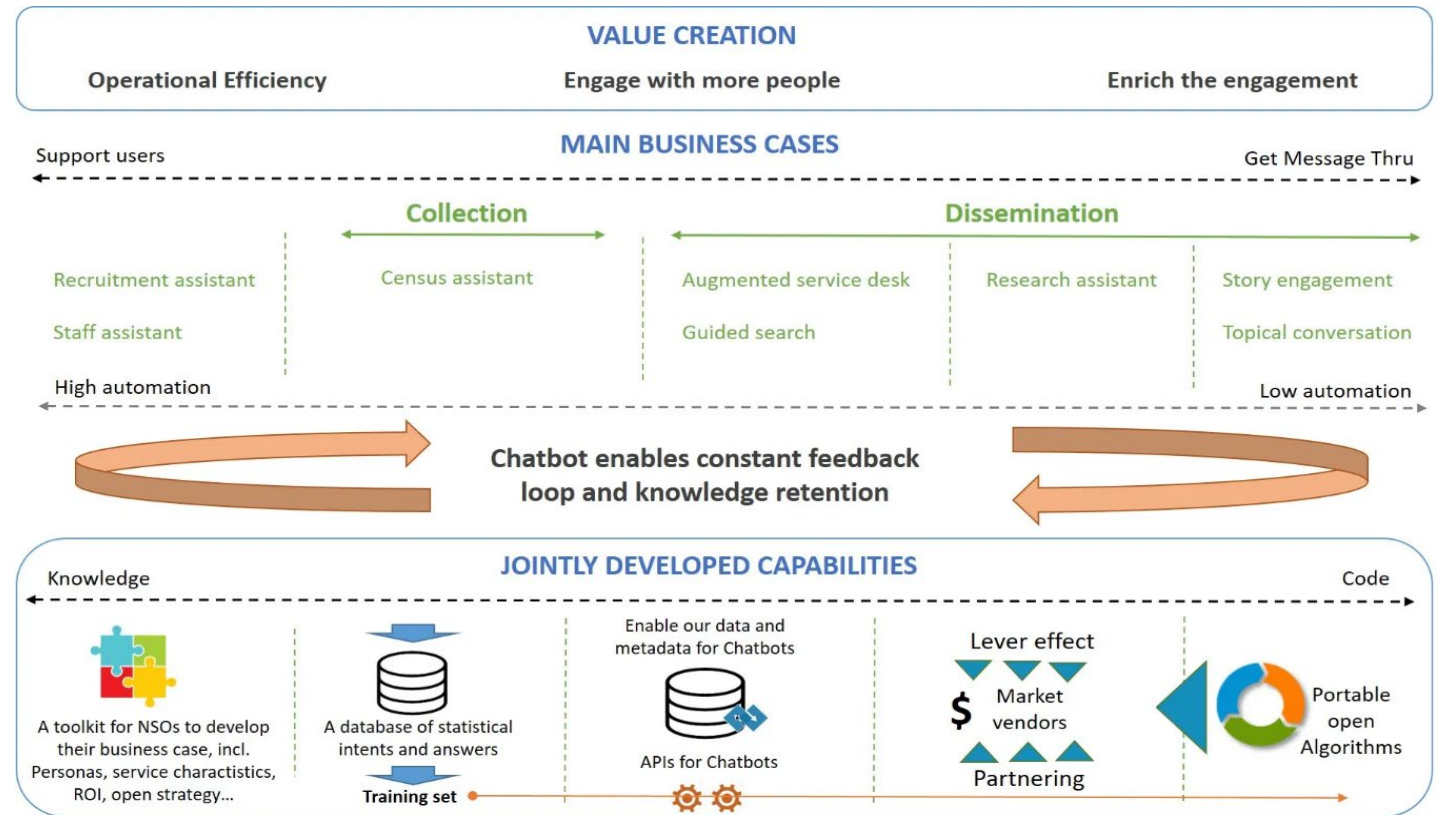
VALUE CREATION

Operational Efficiency

Engage with more people

Enrich the engagement

MAIN BUSINESS CASES

Support users

Get Message Thru

Collection

Dissemination

Recruitment assistant

Staff assistant

Census assistant

Augmented service desk

Guided search

Research assistant

Story engagement

Topical conversation

High automation

Low automation

Chatbot enables constant feedback loop and knowledge retention

JOINTLY DEVELOPED CAPABILITIES

Knowledge

Code

A toolkit for NSOs to develop their business case, incl. Personas, service charactistics, ROI, open strategy...

A database of statistical intents and answers

Training set

Enable our data and metadata for Chatbots

APIs for Chatbots

Lever effect

$

Market vendors

Partnering

Portable open Algorithms